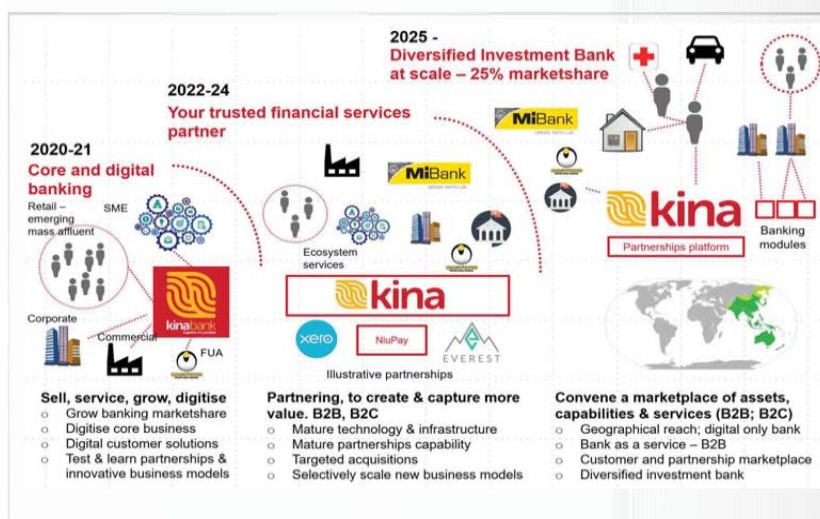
2025 -
Diversified Investment Bank at scale – 25% marketshare

2022-24
Your trusted financial services partner

2020-21
Core and digital banking

Retail – emerging mass affluent

SME

Corporate

Commercial

FUA

kinabank

MiBank

MiBank

Ecosystem services

kina

xero

NiuPay

EVEREST

Illustrative partnerships

kina

Partnerships platform

Banking modules

Sell, service, grow, digitise
o Grow banking marketshare
o Digitise core business
o Digital customer solutions
o Test & learn partnerships & innovative business models

Partnering, to create & capture more value. B2B, B2C
o Mature technology & infrastructure
o Mature partnerships capability
o Targeted acquisitions
o Selectively scale new business models

Convene a marketplace of assets, capabilities & services (B2B; B2C)
o Geographical reach; digital only bank
o Bank as a service – B2B
o Customer and partnership marketplace
o Diversified investment bank